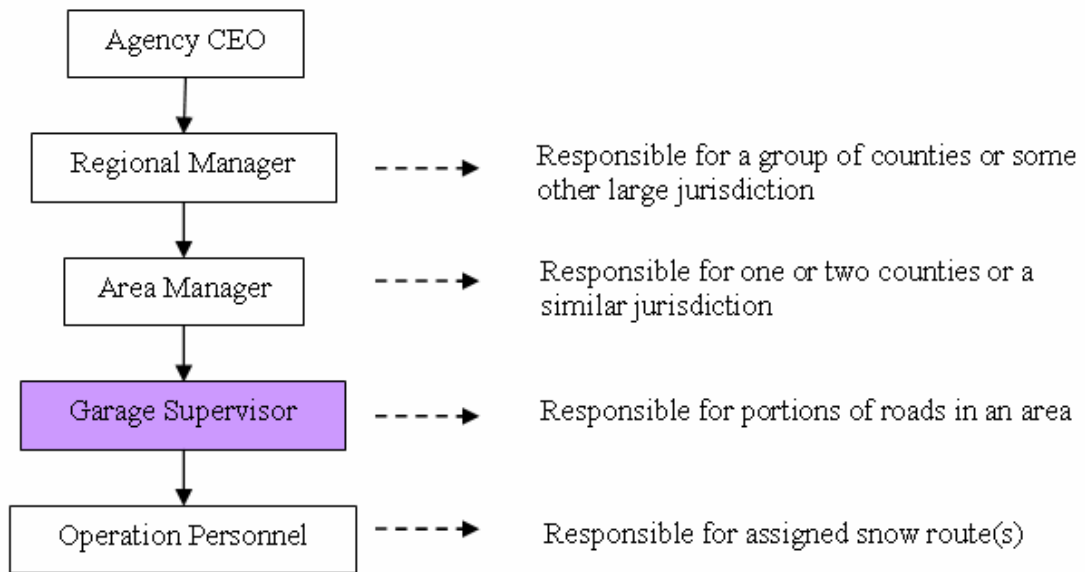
Agency CEO

Regional Manager

Responsible for a group of counties or some other large jurisdiction

Area Manager

Responsible for one or two counties or a similar jurisdiction

Garage Supervisor

Responsible for portions of roads in an area

Operation Personnel

Responsible for assigned snow route(s)